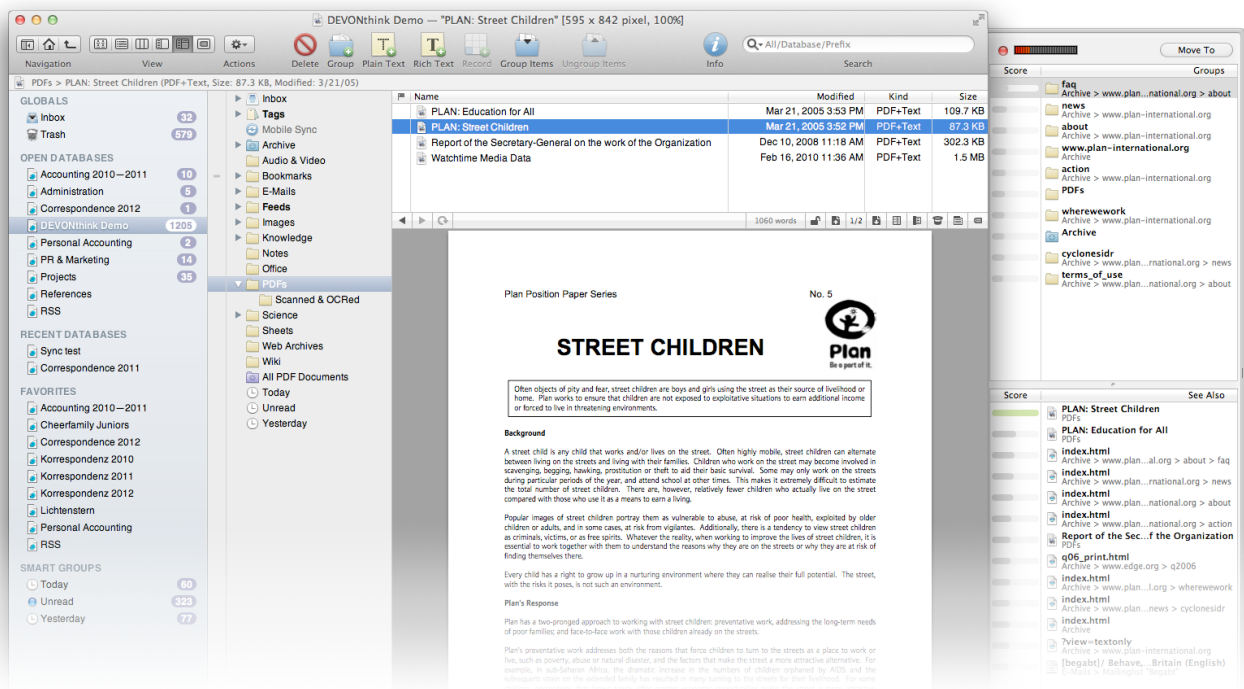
DEVONthink Demo — "PLAN: Street Children" [595 x 842 pixel, 100%]

Navigation View Actions Delete Group Plain Text Rich Text Record Group Items Ungroup Items Info Search

All/Database/Prefix

PDFs > PLAN: Street Children (PDF+Text, Size: 87.3 KB, Modified: 3/21/05)

GLOBALS
Inbox 32
Trash 579

OPEN DATABASES
Accounting 2010—2011 10
Administration 5
Correspondence 2012 1
DEVONthink Demo 1205
Personal Accounting 2
PR & Marketing 14
Projects 35
References
RSS

RECENT DATABASES
Sync test
Correspondence 2011

FAVORITES
Accounting 2010—2011
Cheerfamily Juniors
Correspondence 2012
Korrespondenz 2010
Korrespondenz 2011
Korrespondenz 2012
Lichtenstern
Personal Accounting
RSS

SMART GROUPS
Today 60
Unread 323
Yesterday 77

Inbox
Tags
Mobile Sync
Archive
Audio & Video
Bookmarks
E-Mails
Feeds
Images
Knowledge
Notes
Office
PDFs
Scanned & OCRed
Science
Sheets
Web Archives
Wiki
All PDF Documents
Today
Unread
Yesterday

| Name | Modified | Kind | Size |
|---|---|---|---|
| PLAN: Education for All | Mar 21, 2005 3:53 PM | PDF+Text | 109.7 KB |
| PLAN: Street Children | Mar 21, 2005 3:52 PM | PDF+Text | 87.3 KB |
| Report of the Secretary-General on the work of the Organization | Dec 10, 2008 11:18 AM | PDF+Text | 302.3 KB |
| Watchtime Media Data | Feb 16, 2010 11:36 AM | PDF+Text | 1.5 MB |

1060 words 1/2

Plan Position Paper Series No. 5

Plan
Be a part of it.

STREET CHILDREN

Often objects of pity and fear, street children are boys and girls using the street as their source of livelihood or home. Plan works to ensure that children are not exposed to exploitative situations to earn additional income or forced to live in threatening environments.

Background

A street child is any child that works and/or lives on the street. Often highly mobile, street children can alternate between living on the streets and living with their families. Children who work on the street may become involved in scavenging, begging, hawking, prostitution or theft to aid their basic survival. Some may only work on the streets during particular periods of the year, and attend school at other times. This makes it extremely difficult to estimate the total number of street children. There are, however, relatively fewer children who actually live on the street compared with those who use it as a means to earn a living.

Popular images of street children portray them as vulnerable to abuse, at risk of poor health, exploited by older children or adults, and in some cases, at risk from vigilantes. Additionally, there is a tendency to view street children as criminals, victims, or as free spirits. Whatever the reality, when working to improve the lives of street children, it is essential to work together with them to understand the reasons why they are on the streets or why they are at risk of finding themselves there.

Every child has a right to grow up in a nurturing environment where they can realise their full potential. The street, with the risks it poses, is not such an environment.

Plan's Response

Plan has a two-pronged approach to working with street children: preventative work, addressing the long-term needs of poor families; and face-to-face work with those children already on the streets.

Plan's preventative work addresses both the reasons that force children to turn to the streets as a place to work or live, such as poverty, abuse or natural disaster, and the factors that make the street a more attractive alternative. For example, in sub-Saharan Africa the dramatic increase in the numbers of children orphaned by AIDS and the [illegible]

Move To
Score Groups
faq
Archive > www.plan...national.org > about
news
Archive > www.plan-international.org
about
Archive > www.plan-international.org
www.plan-international.org
Archive
action
Archive > www.plan-international.org
PDFs
wherewework
Archive > www.plan-international.org
Archive
cyclonesidr
Archive > www.plan...rnational.org > news
terms_of_use
Archive > www.plan...national.org > about

Score See Also
PLAN: Street Children
PDFs
PLAN: Education for All
PDFs
index.html
Archive > www.plan...al.org > about > faq
index.html
Archive > www.plan...rnational.org > news
index.html
Archive > www.plan...national.org > about
index.html
Archive > www.plan...national.org > action
Report of the Sec...f the Organization
PDFs
q06_print.html
Archive > www.edge.org > q2006
index.html
Archive > www.plan...l.org > wherewework
index.html
Archive > www.plan...news > cyclonesidr
index.html
Archive
?view=textonly
Archive > www.plan-international.org
[begabt]/ Behave,...Britain (English)
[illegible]